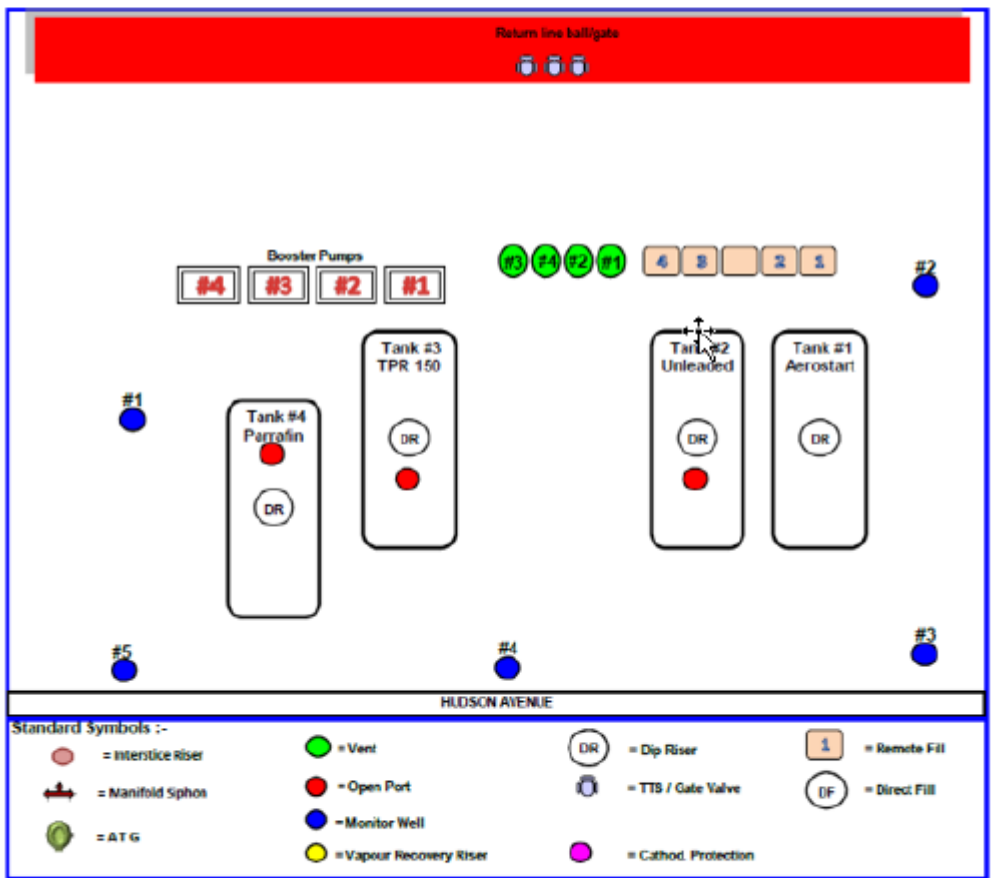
Return line ball/gate

Booster Pumps

#4 #3 #2 #1

#3 #4 #2 #1

4 3 2 1

#2

Tank #3
TPR 150

Tank #2
Unleaded

Tank #1
Aerostart

#1

Tank #4
Parrafin

DR DR DR DR

#5

#4

#3

HUDSON AVENUE

Standard Symbols :-

= Interstice Riser

= Manifold Siphon

= A T G

= Vent

= Open Port

= Monitor Well

= Vapour Recovery Riser

DR = Dip Riser

= TTS / Gate Valve

= Cathod. Protection

1 = Remote Fill

DF = Direct Fill